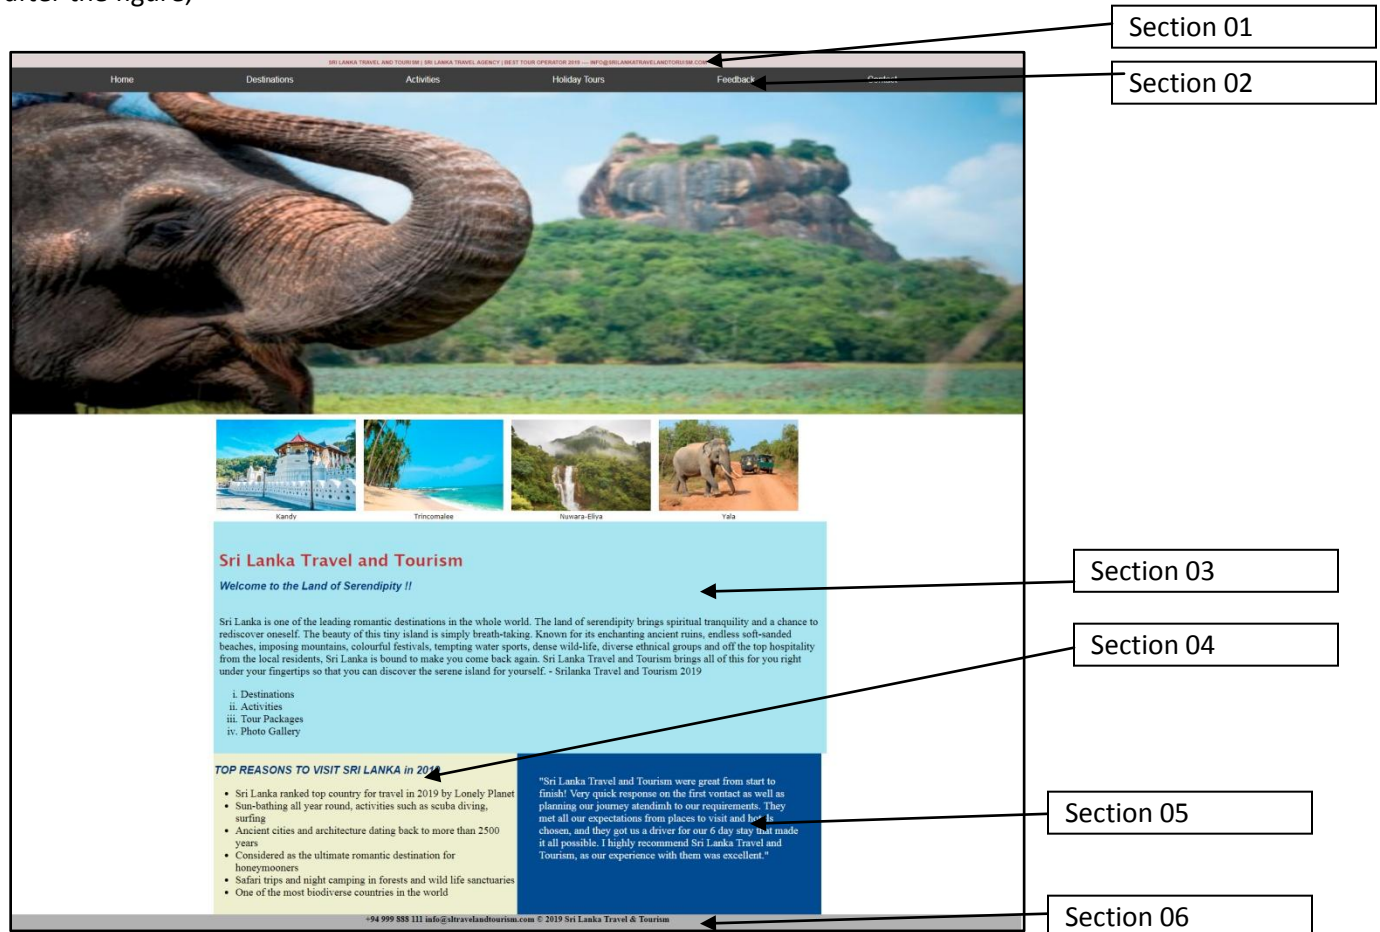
after the figure)

SRI LANKA TRAVEL AND TOURISM | SRI LANKA TRAVEL AGENCY | BEST TOUR OPERATOR 2019 — INFO@SRILANKATRAVELANDTOURISM.COM

Home Destinations Activities Holiday Tours Feedback Contact

Section 01

Section 02

Kandy Trincomalee Nuwara-Eliya Yala

Sri Lanka Travel and Tourism

Welcome to the Land of Serendipity !!

Sri Lanka is one of the leading romantic destinations in the whole world. The land of serendipity brings spiritual tranquility and a chance to rediscover oneself. The beauty of this tiny island is simply breath-taking. Known for its enchanting ancient ruins, endless soft-sanded beaches, imposing mountains, colourful festivals, tempting water sports, dense wild-life, diverse ethnical groups and off the top hospitality from the local residents, Sri Lanka is bound to make you come back again. Sri Lanka Travel and Tourism brings all of this for you right under your fingertips so that you can discover the serene island for yourself. - Srilanka Travel and Tourism 2019

i. Destinations
ii. Activities
iii. Tour Packages
iv. Photo Gallery

Section 03

Section 04

TOP REASONS TO VISIT SRI LANKA in 2019

- Sri Lanka ranked top country for travel in 2019 by Lonely Planet
- Sun-bathing all year round, activities such as scuba diving, surfing
- Ancient cities and architecture dating back to more than 2500 years
- Considered as the ultimate romantic destination for honeymooners
- Safari trips and night camping in forests and wild life sanctuaries
- One of the most biodiverse countries in the world

"Sri Lanka Travel and Tourism were great from start to finish! Very quick response on the first vontact as well as planning our journey atendimh to our requirements. They met all our expectations from places to visit and hotels chosen, and they got us a driver for our 6 day stay that made it all possible. I highly recommend Sri Lanka Travel and Tourism, as our experience with them was excellent."

Section 05

+94 999 888 111 info@sltravelandtourism.com © 2019 Sri Lanka Travel & Tourism

Section 06